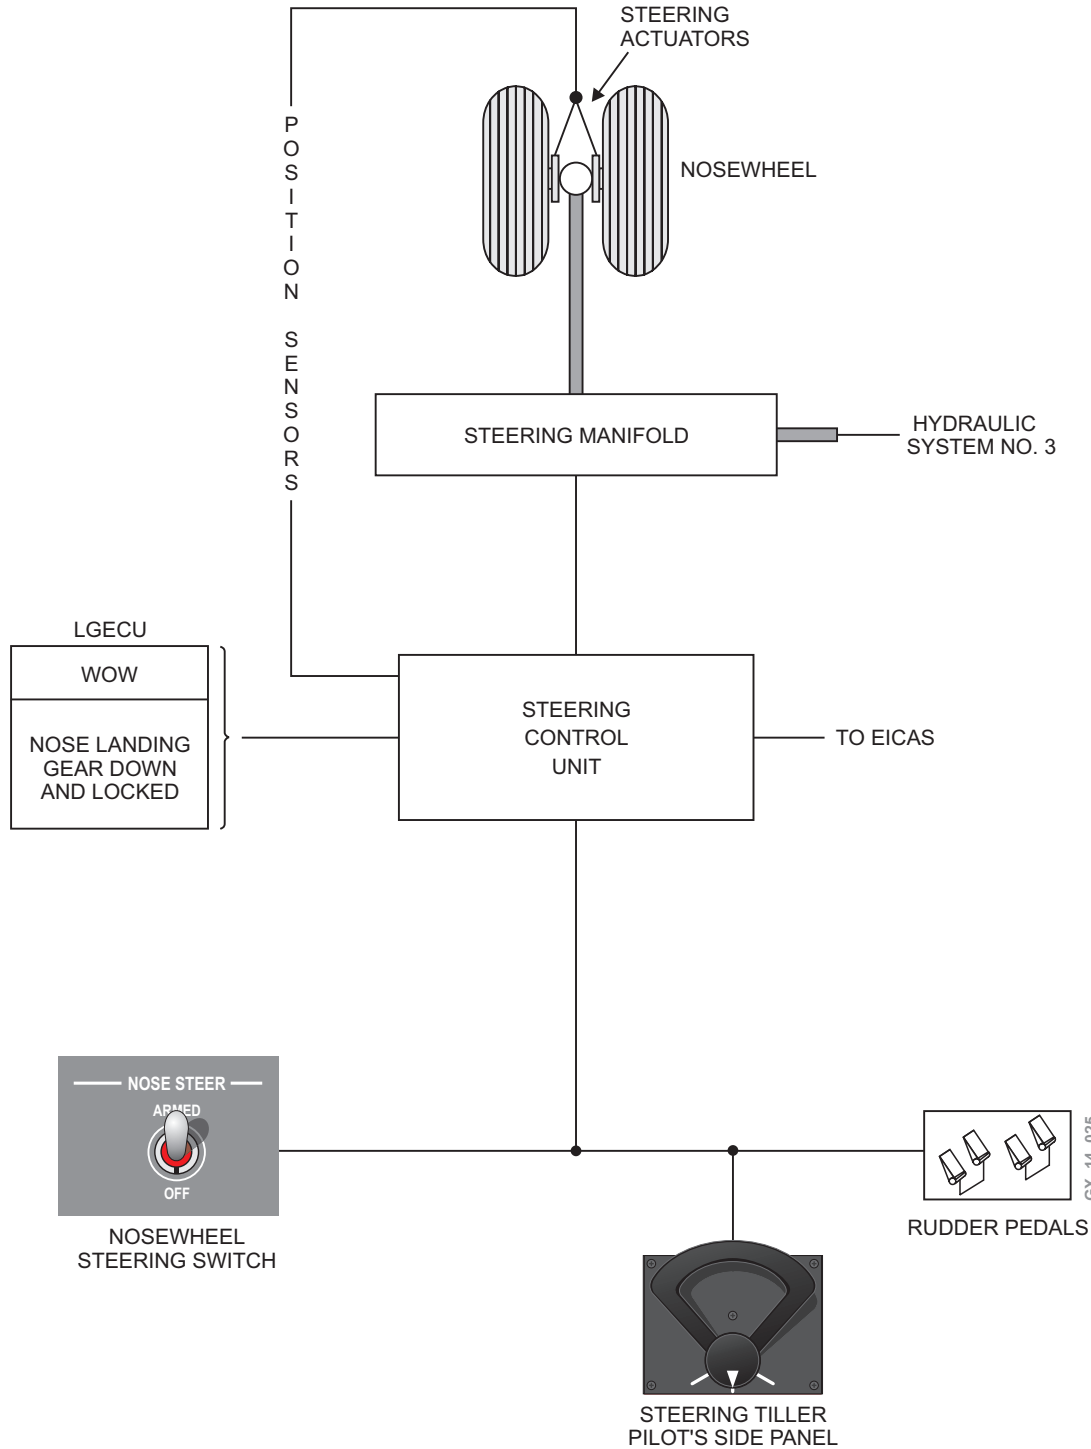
STEERING ACTUATORS

NOSEWHEEL

POSITION SENSORS

STEERING MANIFOLD

HYDRAULIC SYSTEM NO. 3

LGECU

WOW

NOSE LANDING GEAR DOWN AND LOCKED

STEERING CONTROL UNIT

TO EICAS

NOSE STEER

ARMED

OFF

NOSEWHEEL STEERING SWITCH

RUDDER PEDALS

STEERING TILLER PILOT'S SIDE PANEL

GX_14_025